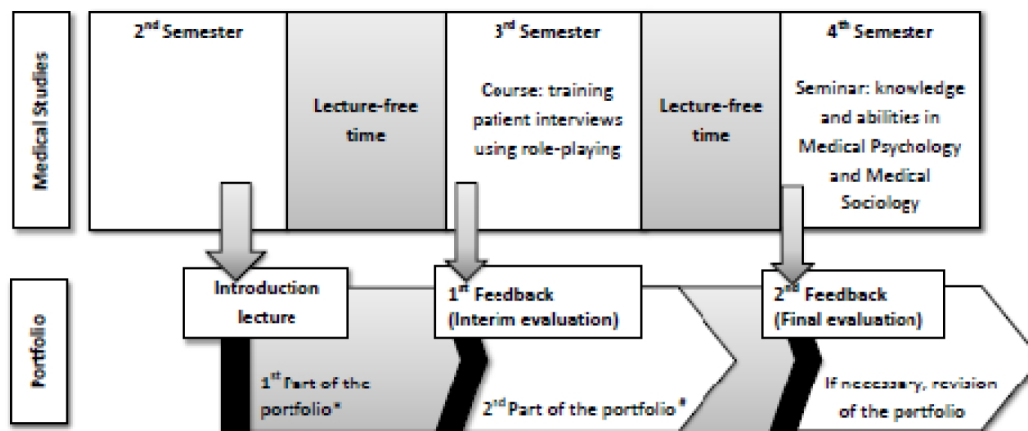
Medical Studies

2$^{nd}$ Semester

Lecture-free time

3$^{rd}$ Semester

Course: training patient interviews using role-playing

Lecture-free time

4$^{th}$ Semester

Seminar: knowledge and abilities in Medical Psychology and Medical Sociology

Portfolio

Introduction lecture

1$^{st}$ Feedback (Interim evaluation)

2$^{nd}$ Feedback (Final evaluation)

1$^{st}$ Part of the portfolio*

2$^{nd}$ Part of the portfolio*

If necessary, revision of the portfolio